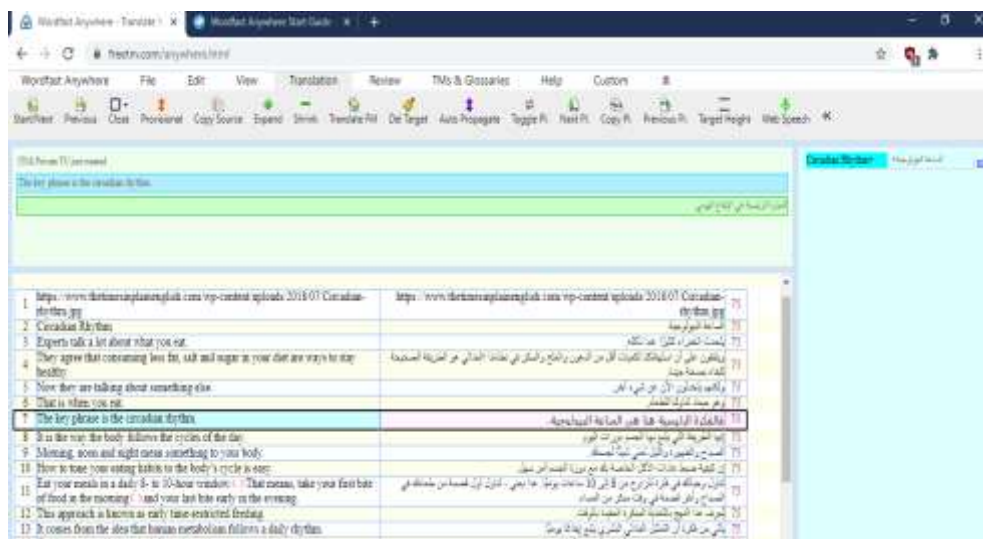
Wordfast Anywhere - Translate | × Wordfast Anywhere Start Guide | × +

freetm.com/anywhere.html

Wordfast Anywhere File Edit View Translation Review TMs & Glossaries Help Custom

Start/Next Previous Close Provisional Copy Source Expand Shrink Translate All Del Target Auto Propagate Toggle PI Next PI Copy PI Previous PI Target Height Web Search

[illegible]

The key phrase is the circadian rhythm.

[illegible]

Circadian Rhythm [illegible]

| | | |
|---|---|---|
| 1 | https://www.thetimesinplainenglish.com/wp-content/uploads/2018/07/Circadian-rhythm.jpg | https://www.thetimesinplainenglish.com/wp-content/uploads/2018/07/Circadian-rhythm.jpg |
| 2 | Circadian Rhythm | الساعة البيولوجية |
| 3 | Experts talk a lot about what you eat. | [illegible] |
| 4 | They agree that consuming less fat, salt and sugar in your diet are ways to stay healthy. | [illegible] |
| 5 | Now they are talking about something else. | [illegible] |
| 6 | That is when you eat. | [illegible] |
| 7 | The key phrase is the circadian rhythm. | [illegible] |
| 8 | It is the way the body follows the cycles of the day. | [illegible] |
| 9 | Morning, noon and night mean something to your body. | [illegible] |
| 10 | How to tune your eating habits to the body's cycle is easy. | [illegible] |
| 11 | Eat your meals in a daily 8- to 10-hour window. That means, take your first bite of food in the morning and your last bite early in the evening. | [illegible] |
| 12 | This approach is known as early time-restricted feeding. | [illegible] |
| 13 | It comes from the idea that human metabolism follows a daily rhythm. | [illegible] |